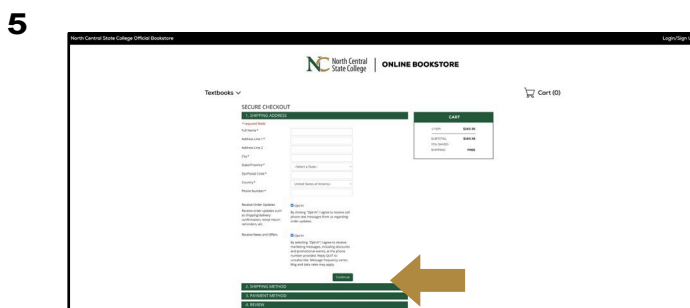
5

North Central State College Official Bookstore

Login/Sign U

North Central State College | ONLINE BOOKSTORE

Textbooks

Cart (0)

SECURE CHECKOUT

1. SHIPPING ADDRESS

*required fields

Full Name*

Address Line 1*

Address Line 2

City*

State/Province*

- Select a State -

Zip/Postal Code*

Country*

United States of America

Phone Number*

Receive Order Updates

Opt In

Receive order updates such as shipping/delivery confirmation, rental return reminders, etc.

By clicking "Opt In" I agree to receive cell phone text messages from us regarding order updates.

Receive News and Offers

Opt In

By selecting "Opt In" I agree to receive marketing messages, including discounts and promotional events, at the phone number provided. Reply QUIT to unsubscribe. Message frequency varies. Msg and data rates may apply.

Continue

2. SHIPPING METHOD

3. PAYMENT METHOD

4. REVIEW

CART

1 ITEM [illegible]

SUBTOTAL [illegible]

TAX (BASED) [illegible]

SHIPPING FREE